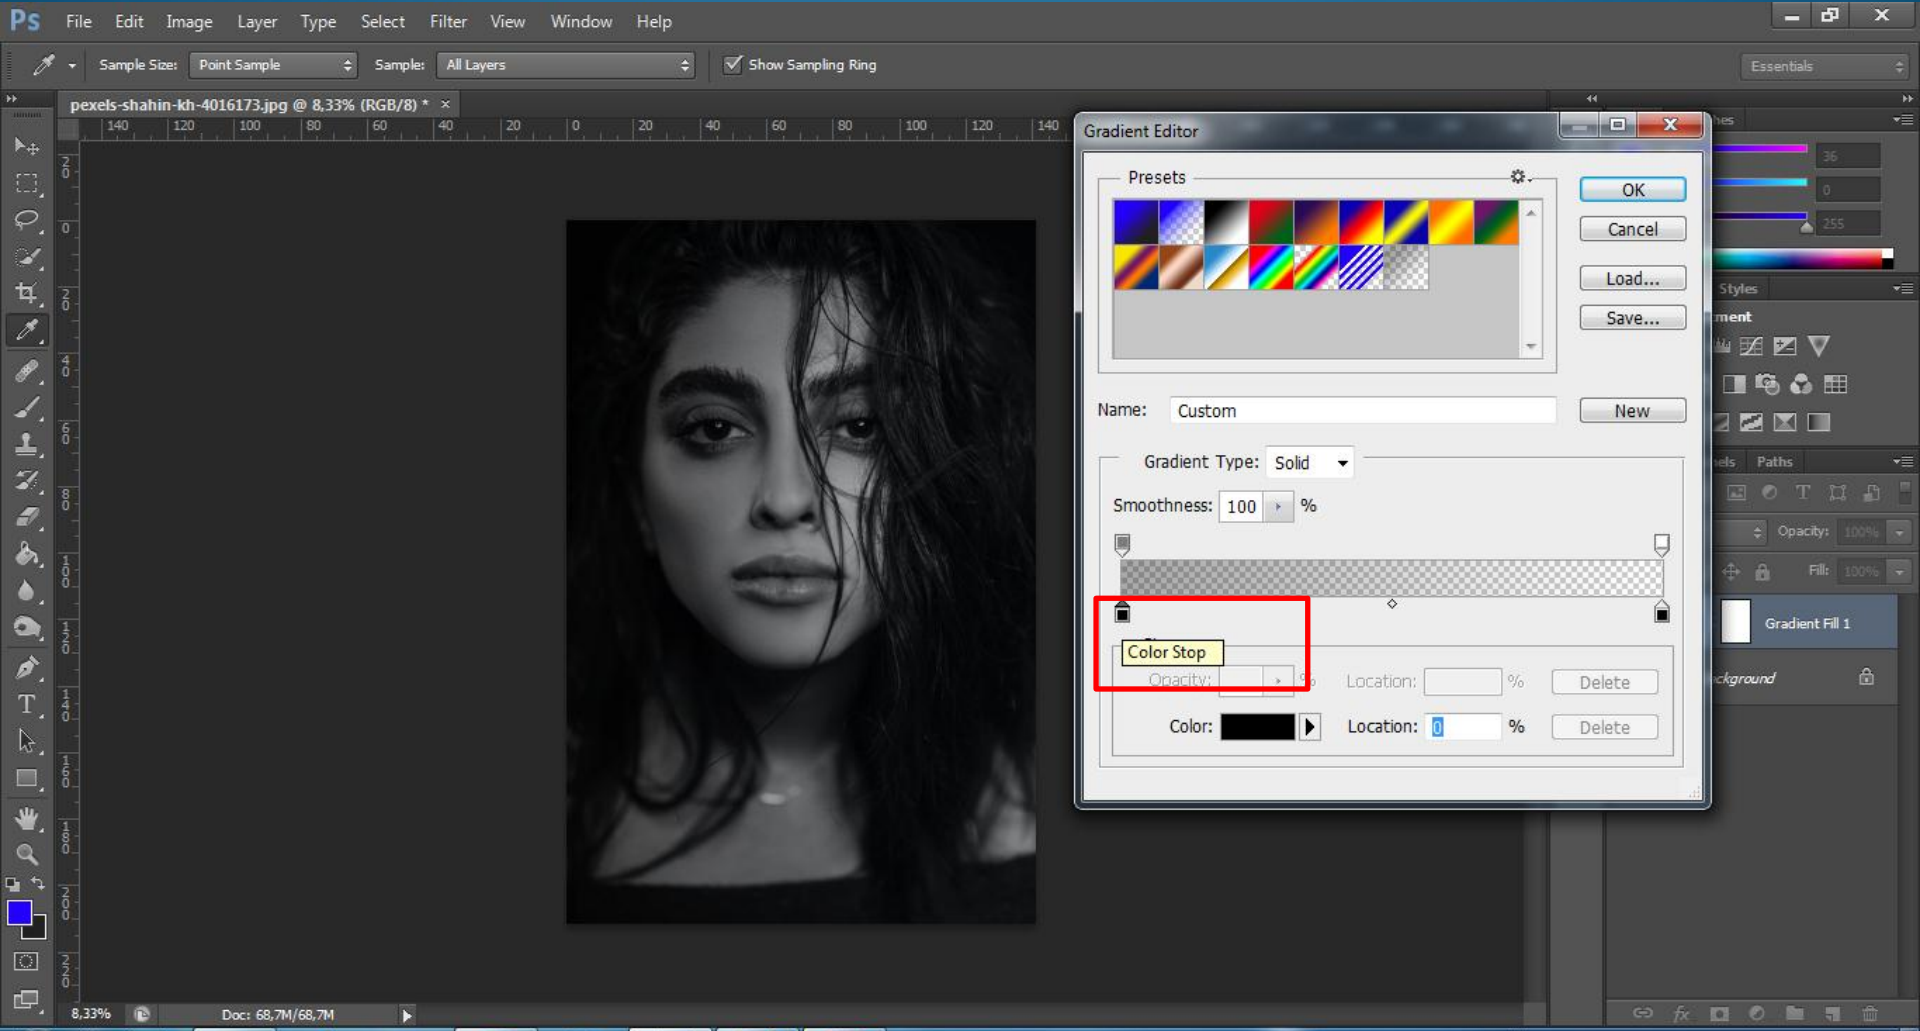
Ps File Edit Image Layer Type Select Filter View Window Help

Sample Size: Point Sample Sample: All Layers Show Sampling Ring

Essentials

pexels-shahin-kh-4016173.jpg @ 8,33% (RGB/8) * ×

140 120 100 80 60 40 20 0 20 40 60 80 100 120 140

Gradient Editor

Presets

OK

Cancel

Load...

Save...

Name: Custom

New

Gradient Type: Solid

Smoothness: 100 %

Color Stop

Opacity: %

Location: %

Delete

Color:

Location: 0 %

Delete

36

0

255

Styles

ment

Paths

Opacity: 100%

Fill: 100%

Gradient Fill 1

ckground

8,33%

Doc: 68,7M/68,7M